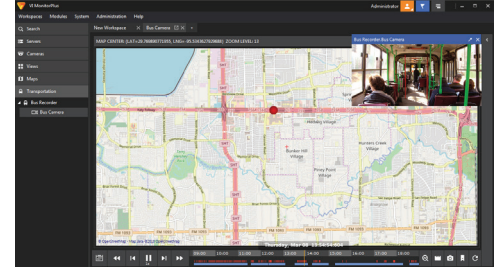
VI MonitorPlus
Workspaces Modules System Administration Help
Administrator
Search
Servers
Cameras
Views
Maps
Transportation
Bus Recorder
Bus Camera
New Workspace
Bus Camera
MAP CENTER: (LAT=29.78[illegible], LNG=-95.5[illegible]) ZOOM LEVEL: 13
Bus Recorder/Bus Camera
Hilshire Village
Bunker Hill Village
Piney Point Village
Hunters Creek Village
© OpenStreetMap
Thursday, Mar 08 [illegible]
09:00 10:00 11:00 12:00 13:00 14:00 15:00 16:00 17:00 18:00